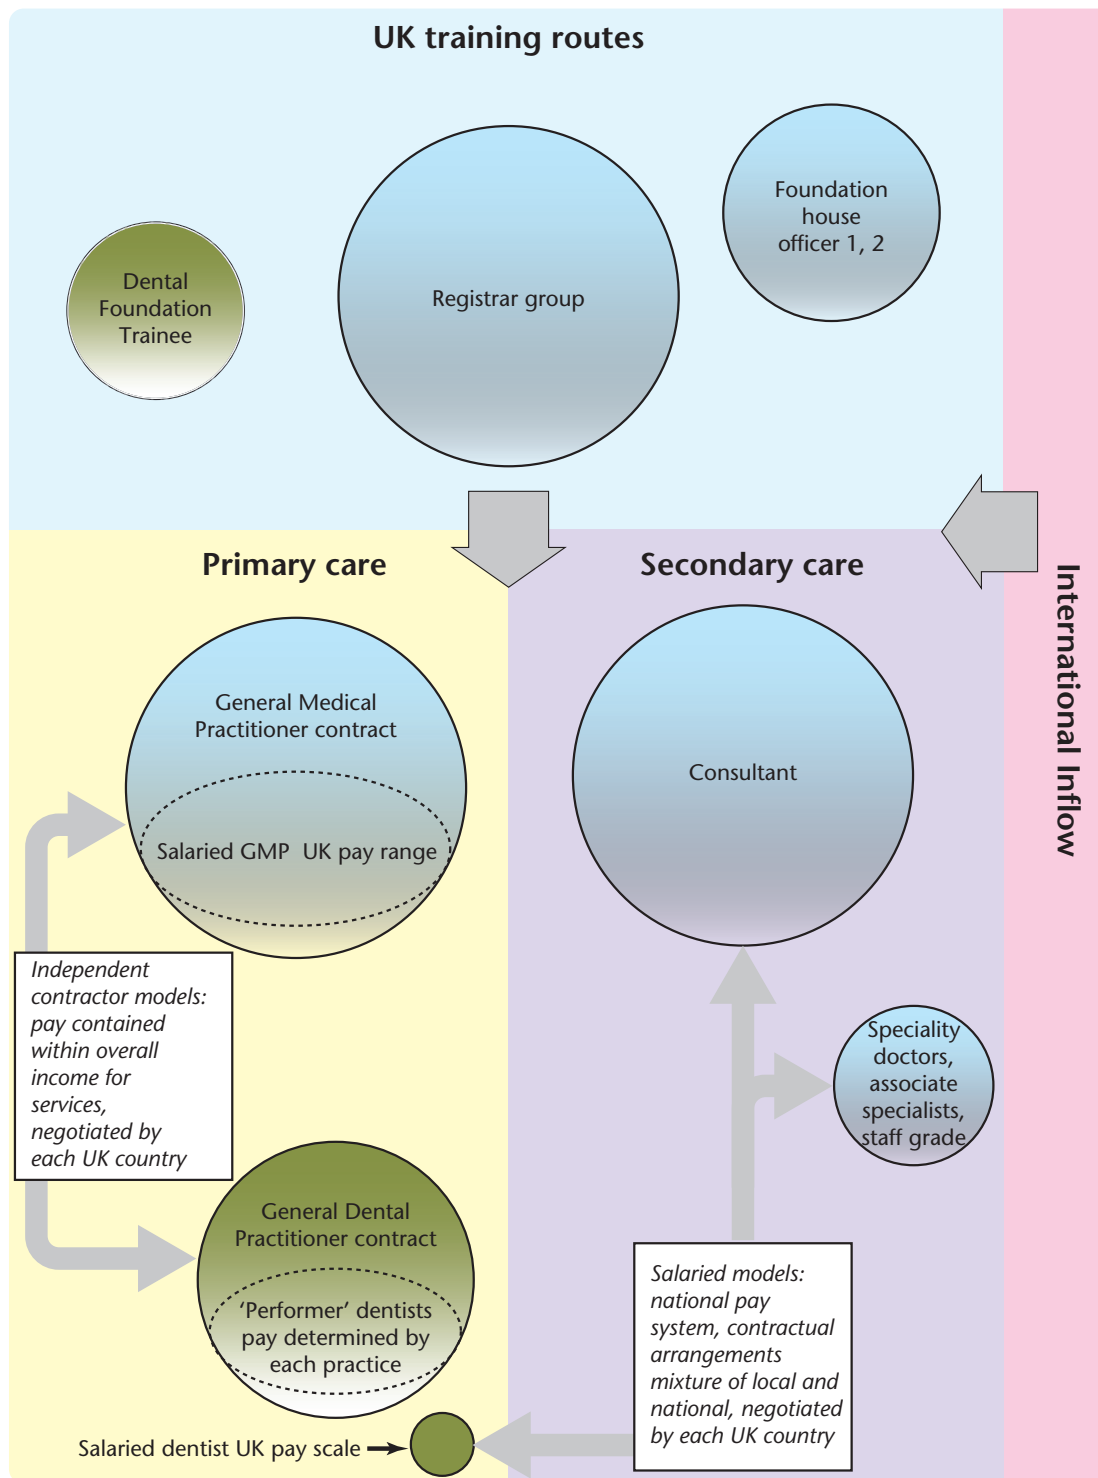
UK training routes

Dental Foundation Trainee

Registrar group

Foundation house officer 1, 2

International Inflow

Primary care

Secondary care

General Medical Practitioner contract

Salaried GMP UK pay range

Consultant

Independent contractor models: pay contained within overall income for services, negotiated by each UK country

Speciality doctors, associate specialists, staff grade

General Dental Practitioner contract

'Performer' dentists pay determined by each practice

Salaried models: national pay system, contractual arrangements mixture of local and national, negotiated by each UK country

Salaried dentist UK pay scale